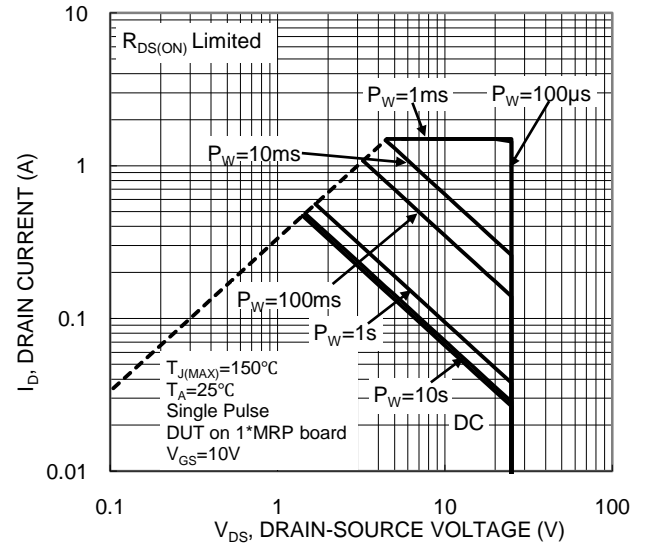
10

$R_{DS(ON)}$ Limited

$P_W$=1ms

$P_W$=100μs

1

$P_W$=10ms

$I_D$, DRAIN CURRENT (A)

$P_W$=100ms

0.1

$P_W$=1s

$T_{J(MAX)}$=150℃
$T_A$=25℃
Single Pulse
DUT on 1*MRP board
$V_{GS}$=10V

$P_W$=10s

DC

0.01

0.1

1

10

100

$V_{DS}$, DRAIN-SOURCE VOLTAGE (V)